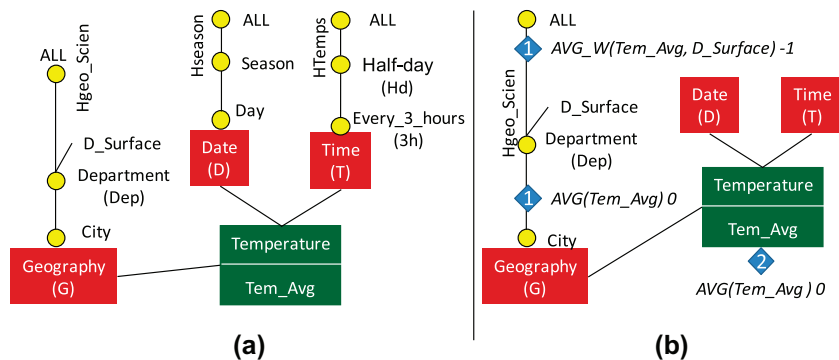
ALL
Hgeo_Scien
D_Surface
Department (Dep)
City
Geography (G)

Hseason
ALL
Season
Day
Date (D)

HTemps
ALL
Half-day (Hd)
Every_3_hours (3h)
Time (T)

Temperature
Tem_Avg

(a)

ALL
1 AVG_W(Tem_Avg, D_Surface) -1
Hgeo_Scien
D_Surface
Department (Dep)
1 AVG(Tem_Avg) 0
City
Geography (G)

Date (D)
Time (T)
Temperature
Tem_Avg
2
AVG(Tem_Avg ) 0

(b)